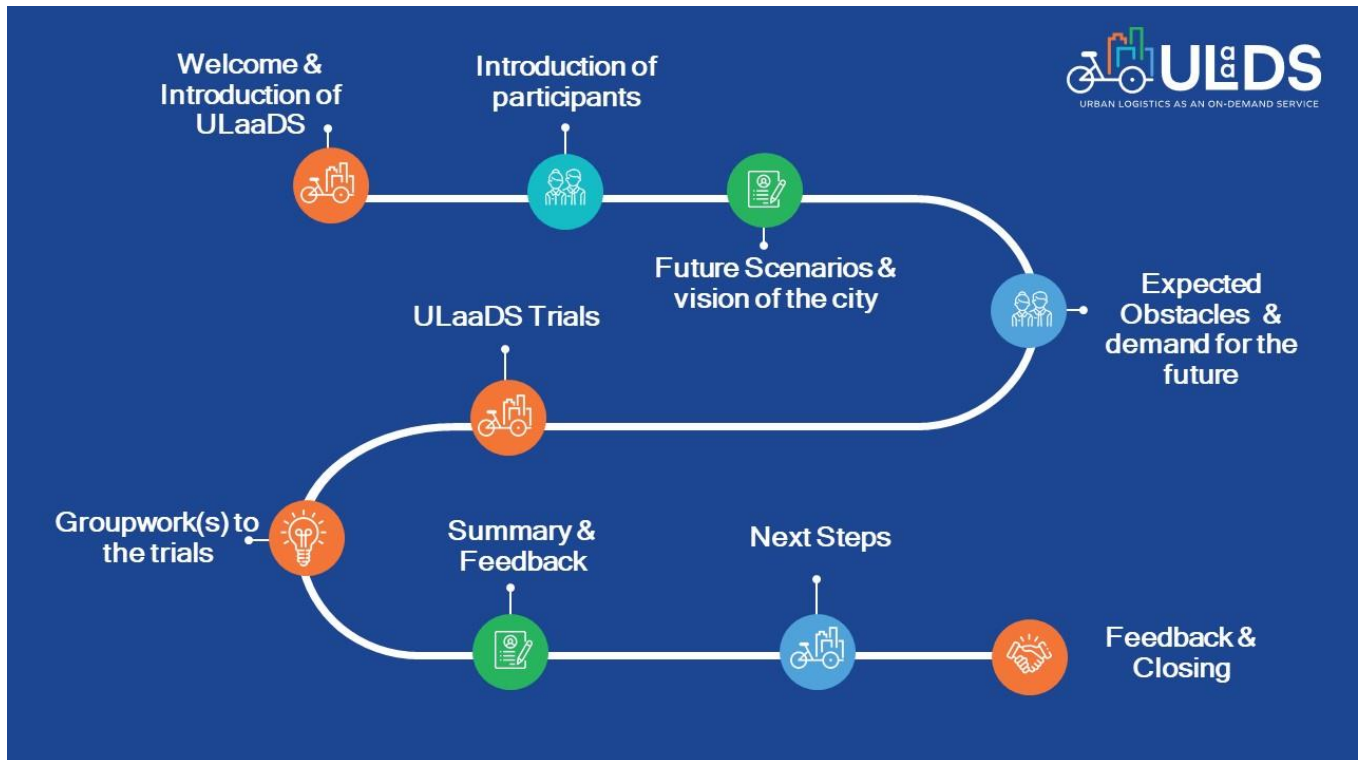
ULaaDS
URBAN LOGISTICS AS AN ON-DEMAND SERVICE

Welcome & Introduction of ULaaDS

Introduction of participants

Future Scenarios & vision of the city

Expected Obstacles & demand for the future

ULaaDS Trials

Groupwork(s) to the trials

Summary & Feedback

Next Steps

Feedback & Closing